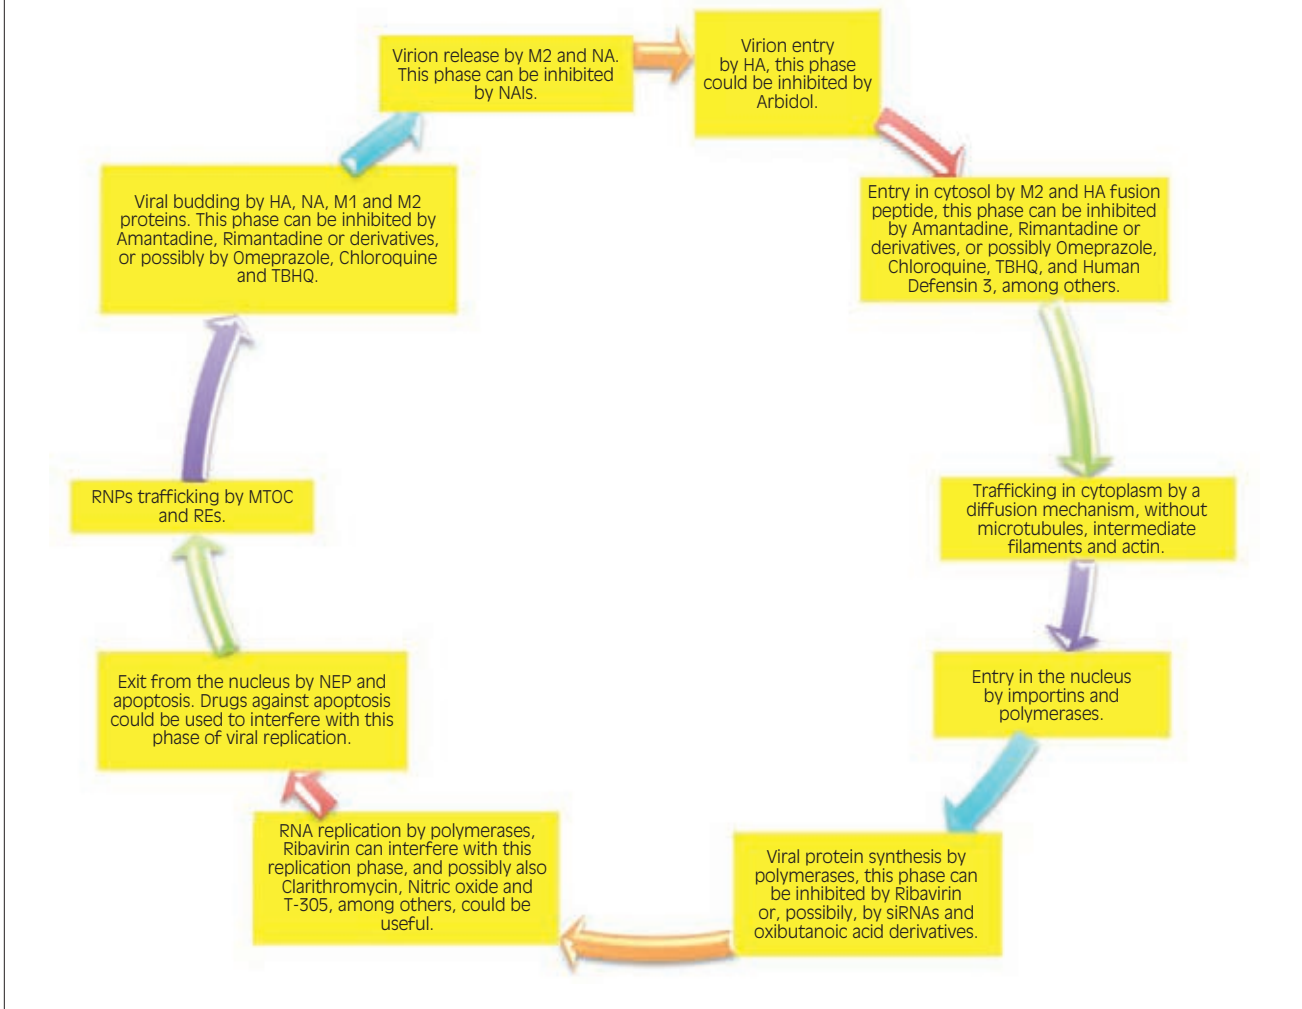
Virion release by M2 and NA. This phase can be inhibited by NAIs.

Virion entry by HA, this phase could be inhibited by Arbidol.

Entry in cytosol by M2 and HA fusion peptide, this phase can be inhibited by Amantadine, Rimantadine or derivatives, or possibly Omeprazole, Chloroquine, TBHQ, and Human Defensin 3, among others.

Trafficking in cytoplasm by a diffusion mechanism, without microtubules, intermediate filaments and actin.

Entry in the nucleus by importins and polymerases.

Viral protein synthesis by polymerases, this phase can be inhibited by Ribavirin or, possibily, by siRNAs and oxibutanoic acid derivatives.

RNA replication by polymerases, Ribavirin can interfere with this replication phase, and possibly also Clarithromycin, Nitric oxide and T-305, among others, could be useful.

Exit from the nucleus by NEP and apoptosis. Drugs against apoptosis could be used to interfere with this phase of viral replication.

RNPs trafficking by MTOC and REs.

Viral budding by HA, NA, M1 and M2 proteins. This phase can be inhibited by Amantadine, Rimantadine or derivatives, or possibly by Omeprazole, Chloroquine and TBHQ.